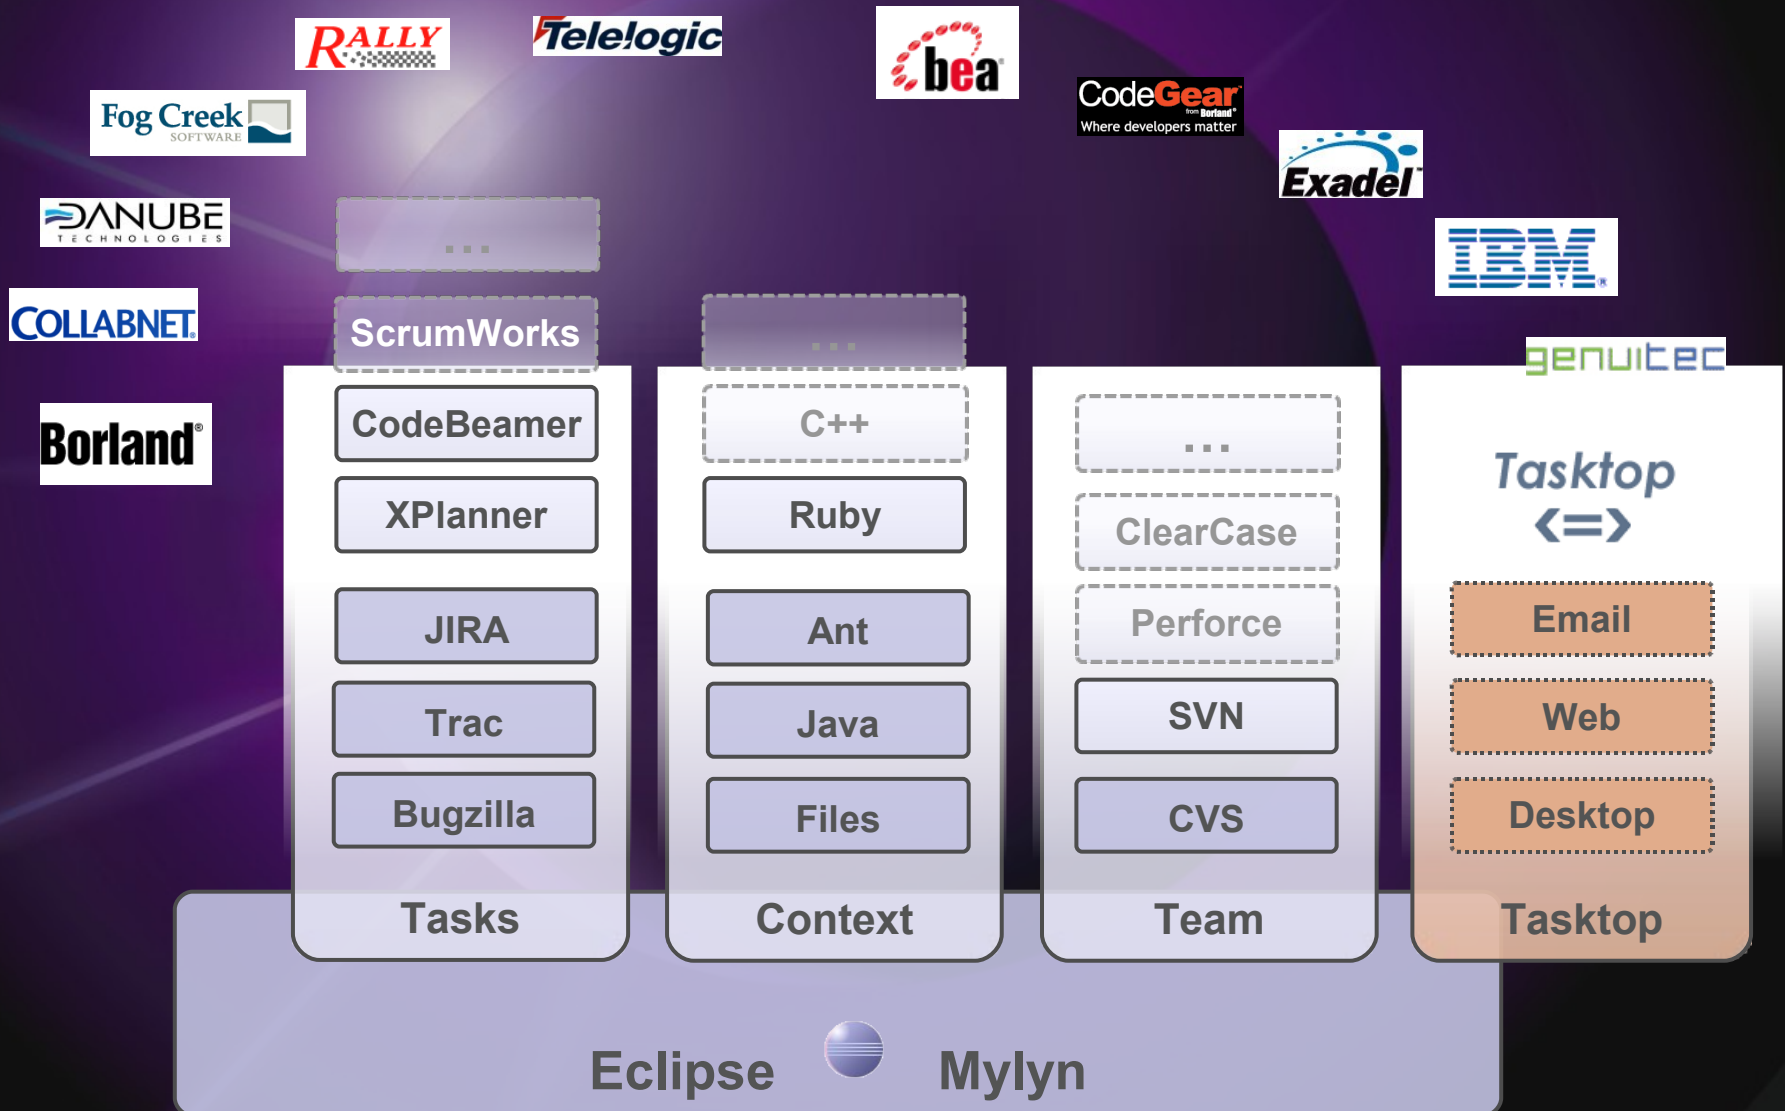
RALLY

Telelogic

bea

CodeGear from Borland Where developers matter

Fog Creek SOFTWARE

Exadel

DANUBE TECHNOLOGIES

IBM

COLLABNET

genuitec

Borland

...

ScrumWorks

CodeBeamer

XPlanner

JIRA

Trac

Bugzilla

Tasks

...

C++

Ruby

Ant

Java

Files

Context

...

ClearCase

Perforce

SVN

CVS

Team

Tasktop <=>

Email

Web

Desktop

Tasktop

Eclipse Mylyn